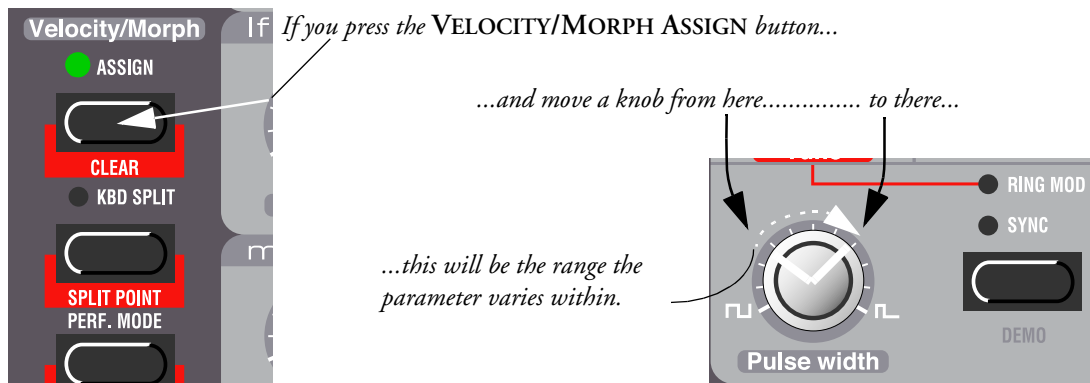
Velocity/Morph
ASSIGN
CLEAR
KBD SPLIT
SPLIT POINT
PERF. MODE

If you press the VELOCITY/MORPH ASSIGN button...

...and move a knob from here............... to there...

...this will be the range the parameter varies within.

RING MOD
SYNC
DEMO
Pulse width